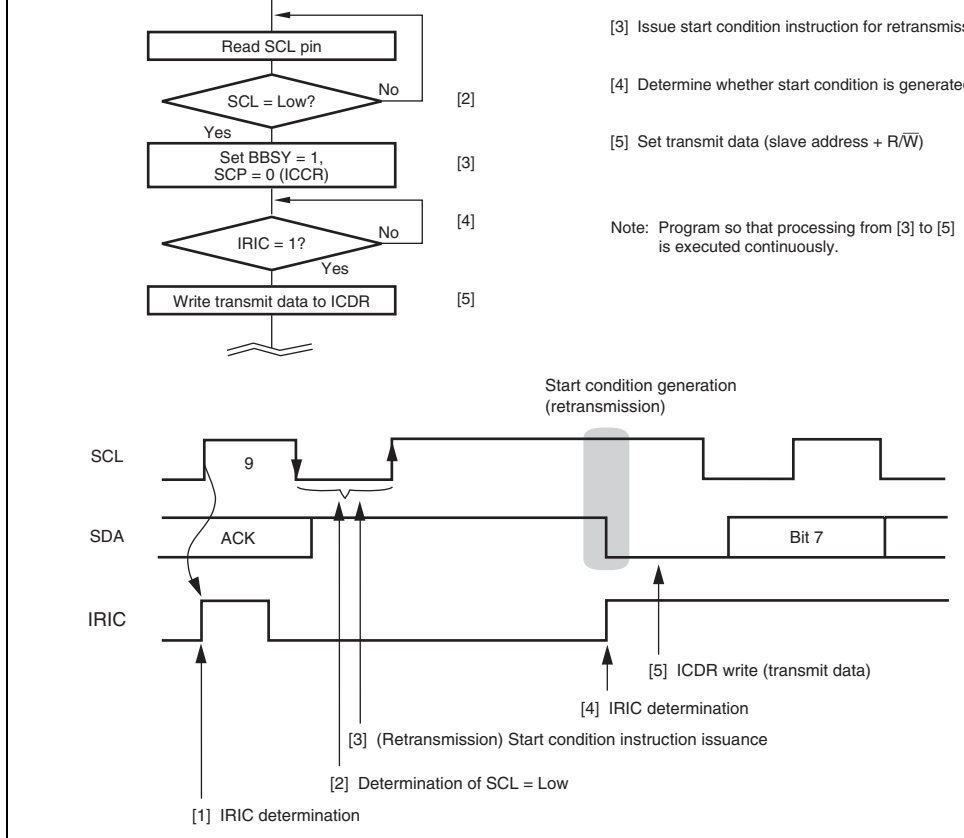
Read SCL pin

SCL = Low?

No

Yes

[2]

Set BBSY = 1, SCP = 0 (ICCR)

[3]

IRIC = 1?

No

Yes

[4]

Write transmit data to ICDR

[5]

[3] Issue start condition instruction for retransmiss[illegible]

[4] Determine whether start condition is generate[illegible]

[5] Set transmit data (slave address + R/$\overline{W}$)

Note: Program so that processing from [3] to [5] is executed continuously.

Start condition generation (retransmission)

SCL

9

SDA

ACK

Bit 7

IRIC

[5] ICDR write (transmit data)

[4] IRIC determination

[3] (Retransmission) Start condition instruction issuance

[2] Determination of SCL = Low

[1] IRIC determination